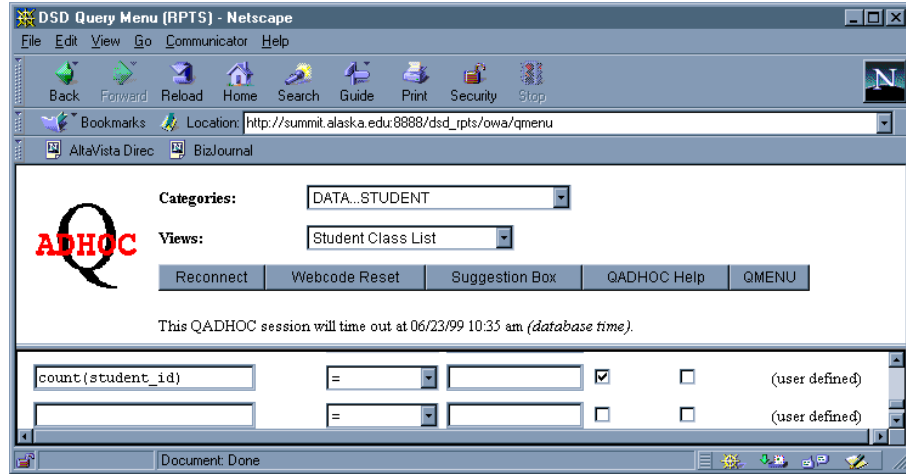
DSD Query Menu (RPTS) - Netscape

File Edit View Go Communicator Help

Back Forward Reload Home Search Guide Print Security Stop

Bookmarks Location: http://summit.alaska.edu:8888/dsd_rpts/owa/qmenu

AltaVista Direc BizJournal

QADHOC

Categories: DATA...STUDENT

Views: Student Class List

Reconnect | Webcode Reset | Suggestion Box | QADHOC Help | QMENU

This QADHOC session will time out at 06/23/99 10:35 am *(database time)*.

count(student_id) = (user defined)

= (user defined)

Document: Done